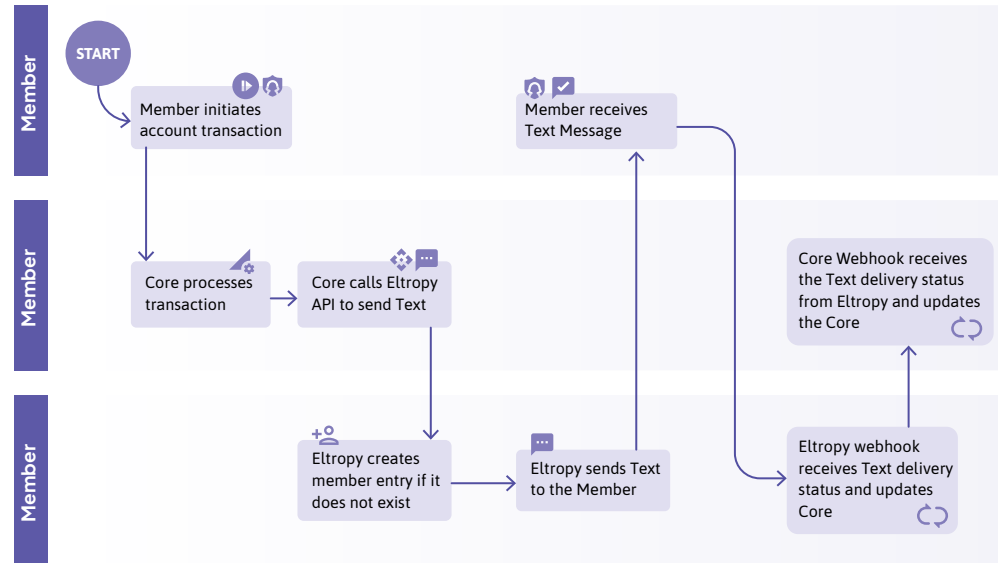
Member

START

Member initiates account transaction

Member receives Text Message

Member

Core processes transaction

Core calls Eltropy API to send Text

Core Webhook receives the Text delivery status from Eltropy and updates the Core

Member

Eltropy creates member entry if it does not exist

Eltropy sends Text to the Member

Eltropy webhook receives Text delivery status and updates Core